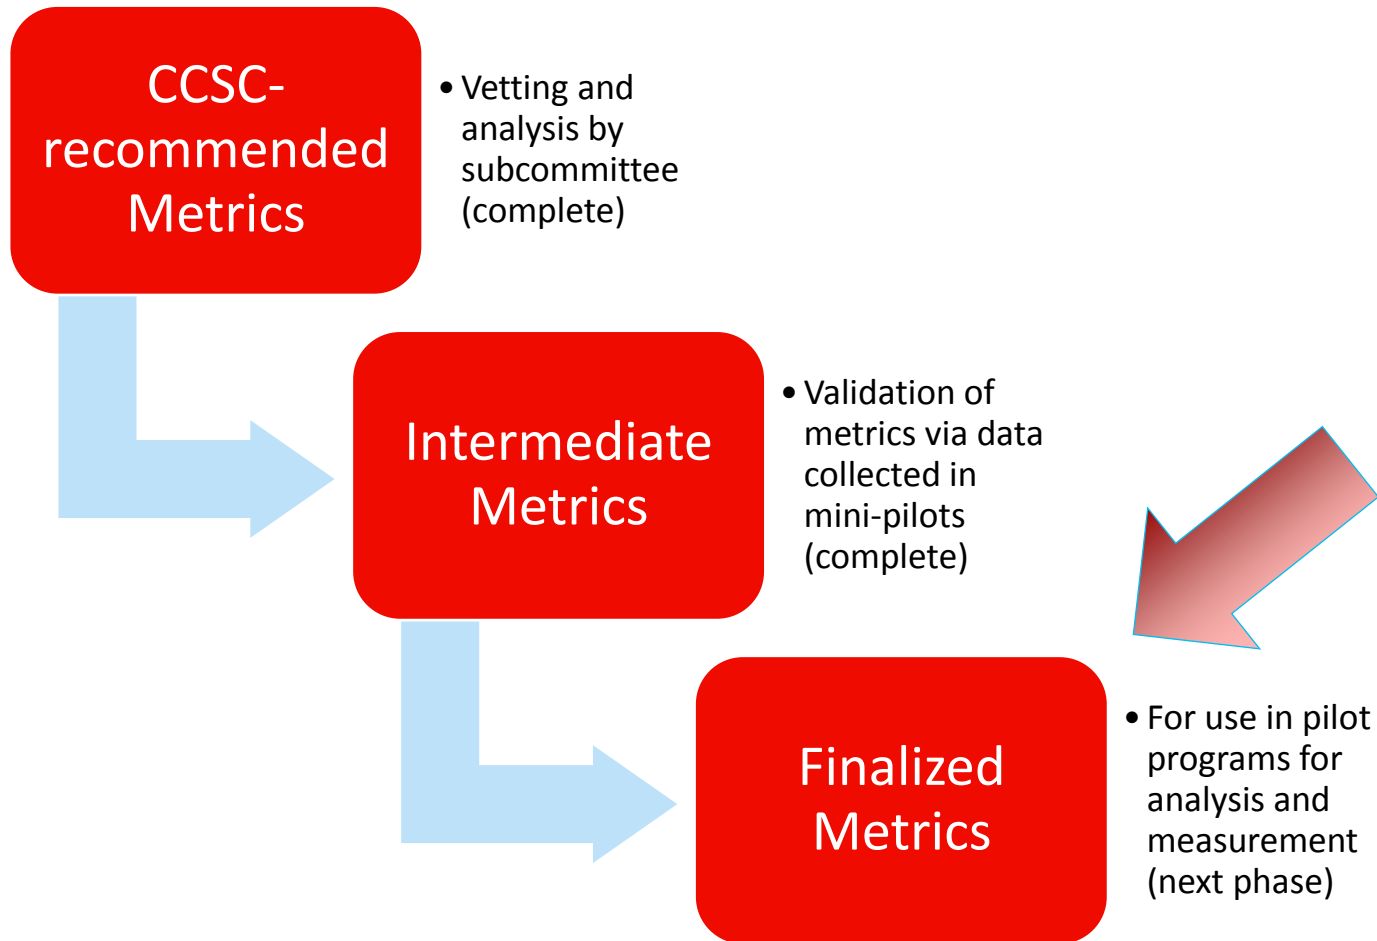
CCSC-recommended Metrics

• Vetting and analysis by subcommittee (complete)

Intermediate Metrics

• Validation of metrics via data collected in mini-pilots (complete)

Finalized Metrics

• For use in pilot programs for analysis and measurement (next phase)